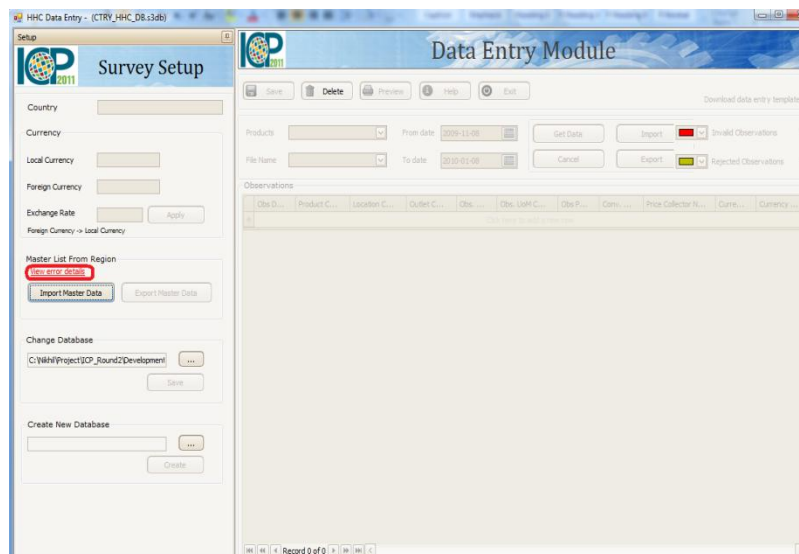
HHC Data Entry - (CTRY_HHC_DB.s3db)

Setup

ICP 2011 Survey Setup

Country

Currency

Local Currency

Foreign Currency

Exchange Rate

Apply

Foreign Currency -> Local Currency

Master List From Region

View error details

Import Master Data

Export Master Data

Change Database

C:\Nikhil\Project\ICP_Round2\Development

...

Save

Create New Database

...

Create

ICP 2011 Data Entry Module

Save

Delete

Preview

Help

Exit

Download data entry template

Products

From date 2009-11-08

Get Data

Import

Invalid Observations

File Name

To date 2010-01-09

Cancel

Export

Rejected Observations

Observations

| Obs D... | Product C... | Location C... | Outlet C... | Obs... | Obs. UoM C... | Obs P... | Conv... | Price Collector N... | Curre... | Currency ... |
|---|---|---|---|---|---|---|---|---|---|---|
| Click here to add a new row | | | | | | | | | | |

Record 0 of 0